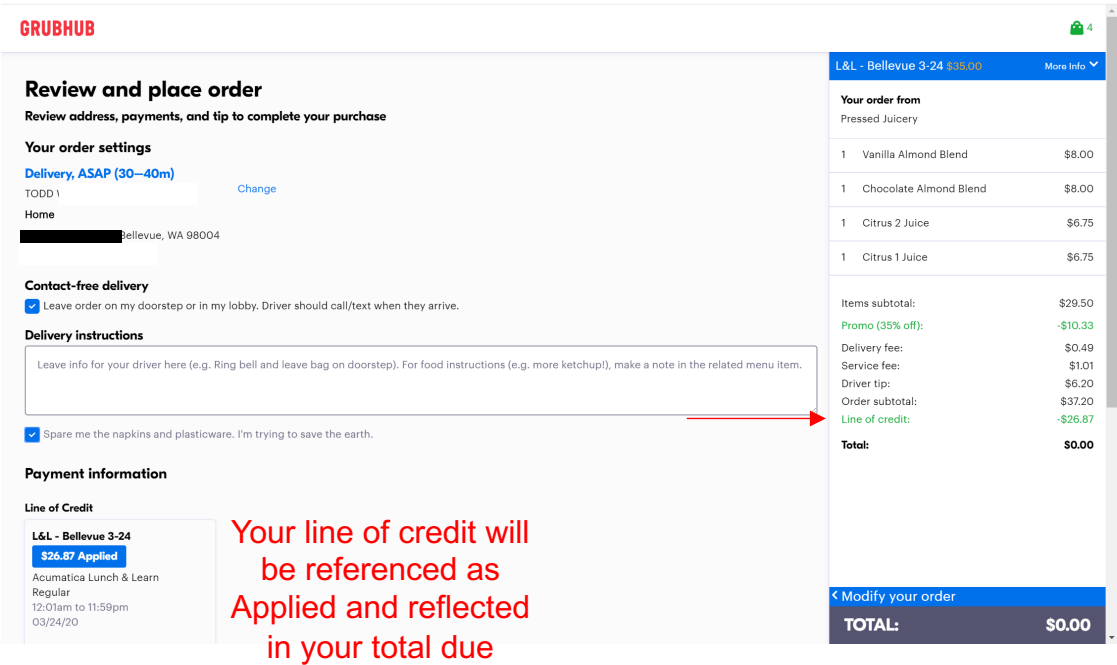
GRUBHUB

4

Review and place order

Review address, payments, and tip to complete your purchase

Your order settings

Delivery, ASAP (30–40m)

TODD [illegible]

Change

Home

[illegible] Bellevue, WA 98004

Contact-free delivery

Leave order on my doorstep or in my lobby. Driver should call/text when they arrive.

Delivery instructions

Leave info for your driver here (e.g. Ring bell and leave bag on doorstep). For food instructions (e.g. more ketchup!), make a note in the related menu item.

Spare me the napkins and plasticware. I'm trying to save the earth.

Payment information

Line of Credit

L&L - Bellevue 3-24

$26.87 Applied

Acumatica Lunch & Learn
Regular
12:01am to 11:59pm
03/24/20

Your line of credit will be referenced as Applied and reflected in your total due

L&L - Bellevue 3-24 $35.00

More Info

Your order from
Pressed Juicery

| | | |
|---|---|---|
| 1 | Vanilla Almond Blend | $8.00 |
| 1 | Chocolate Almond Blend | $8.00 |
| 1 | Citrus 2 Juice | $6.75 |
| 1 | Citrus 1 Juice | $6.75 |

| | |
|---|---|
| Items subtotal: | $29.50 |
| Promo (35% off): | -$10.33 |
| Delivery fee: | $0.49 |
| Service fee: | $1.01 |
| Driver tip: | $6.20 |
| Order subtotal: | $37.20 |
| Line of credit: | -$26.87 |
| Total: | $0.00 |

Modify your order

TOTAL: $0.00